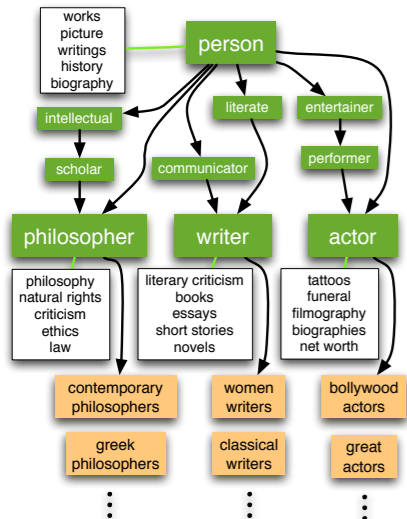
works
picture
writings
history
biography

person

intellectual

literate

entertainer

scholar

communicator

performer

philosopher

writer

actor

philosophy
natural rights
criticism
ethics
law

literary criticism
books
essays
short stories
novels

tattoos
funeral
filmography
biographies
net worth

contemporary philosophers

women writers

bollywood actors

greek philosophers

classical writers

great actors

⋮

⋮

⋮